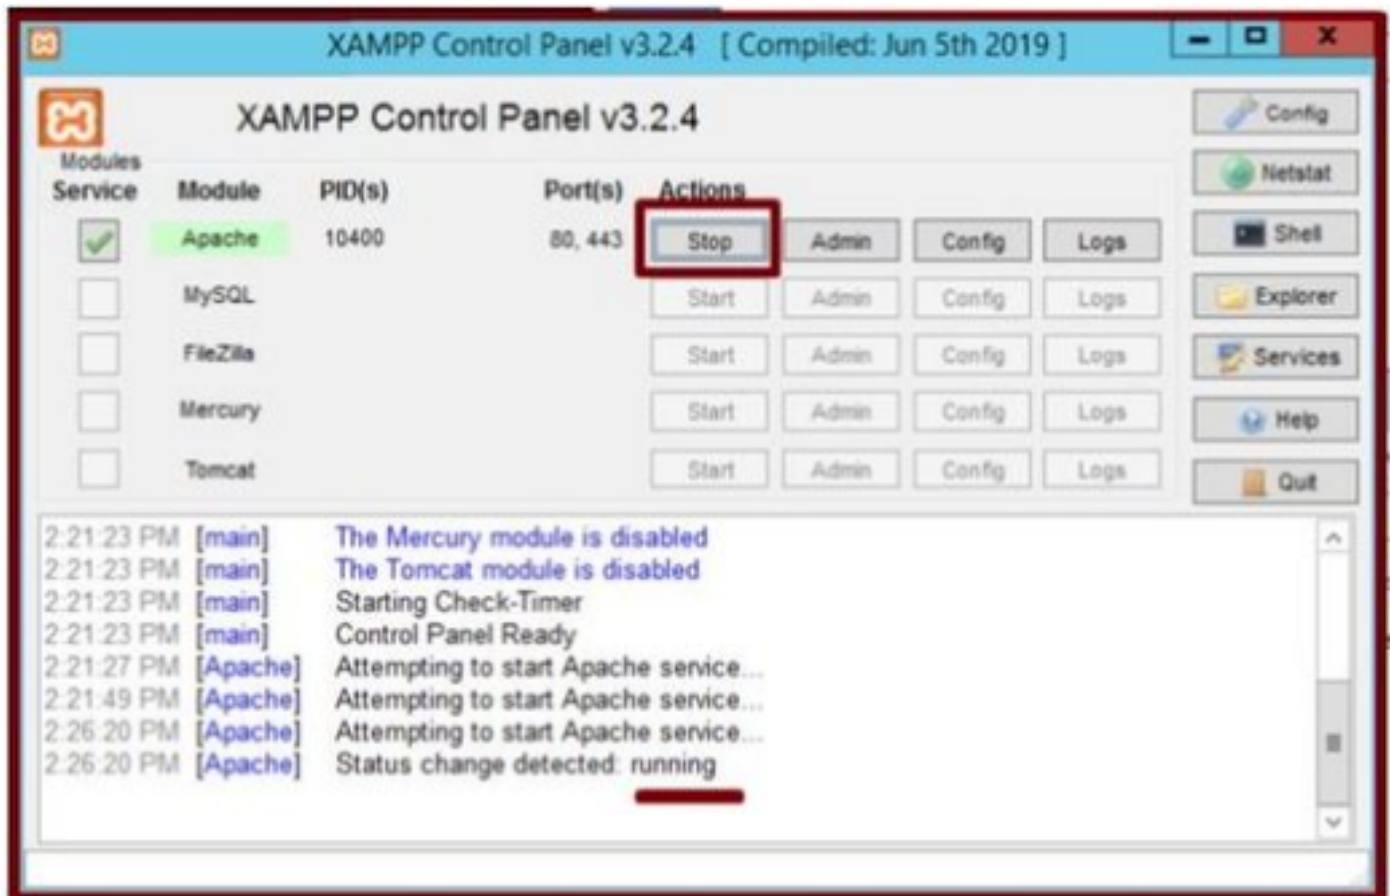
XAMPP Control Panel v3.2.4 [ Compiled: Jun 5th 2019 ]

XAMPP Control Panel v3.2.4

Config
Netstat
Shell
Explorer
Services
Help
Quit

Modules

| Service | Module | PID(s) | Port(s) | Actions | | | |
|---|---|---|---|---|---|---|---|
| | Apache | 10400 | 80, 443 | Stop | Admin | Config | Logs |
| | MySQL | | | Start | Admin | Config | Logs |
| | FileZilla | | | Start | Admin | Config | Logs |
| | Mercury | | | Start | Admin | Config | Logs |
| | Tomcat | | | Start | Admin | Config | Logs |

2:21:23 PM [main] The Mercury module is disabled
2:21:23 PM [main] The Tomcat module is disabled
2:21:23 PM [main] Starting Check-Timer
2:21:23 PM [main] Control Panel Ready
2:21:27 PM [Apache] Attempting to start Apache service...
2:21:49 PM [Apache] Attempting to start Apache service...
2:26:20 PM [Apache] Attempting to start Apache service...
2:26:20 PM [Apache] Status change detected: running